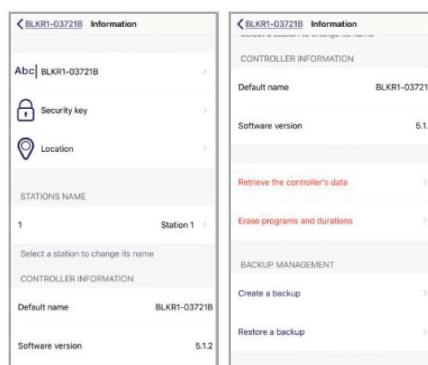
BLKR1-03721B Information

Abc BLKR1-03721B

Security key

Location

STATIONS NAME

1 Station 1

Select a station to change its name

CONTROLLER INFORMATION

Default name BLKR1-03721B

Software version 5.1.2

BLKR1-03721B Information

Select a station to change its name

CONTROLLER INFORMATION

Default name BLKR1-03721

Software version 5.1.

Retrieve the controller's data

Erase programs and durations

BACKUP MANAGEMENT

Create a backup

Restore a backup